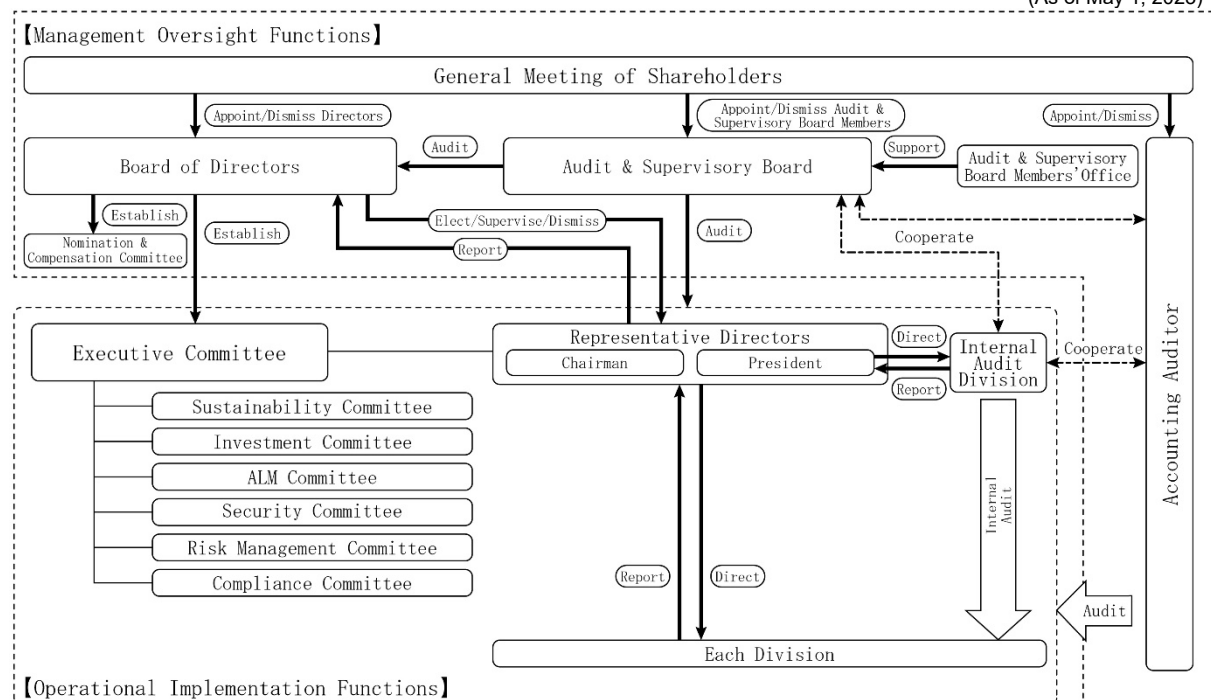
(As of May 1, 2023)

【Management Oversight Functions】

General Meeting of Shareholders

Appoint/Dismiss Directors

Appoint/Dismiss Audit & Supervisory Board Members

Appoint/Dismiss

Board of Directors

Audit

Audit & Supervisory Board

Support

Audit & Supervisory Board Members' Office

Establish

Nomination & Compensation Committee

Establish

Elect/Supervise/Dismiss

Report

Audit

Cooperate

Executive Committee

Representative Directors

Chairman

President

Direct

Report

Internal Audit Division

Cooperate

Accounting Auditor

Sustainability Committee

Investment Committee

ALM Committee

Security Committee

Risk Management Committee

Compliance Committee

Internal Audit

Report

Direct

Audit

Each Division

【Operational Implementation Functions】